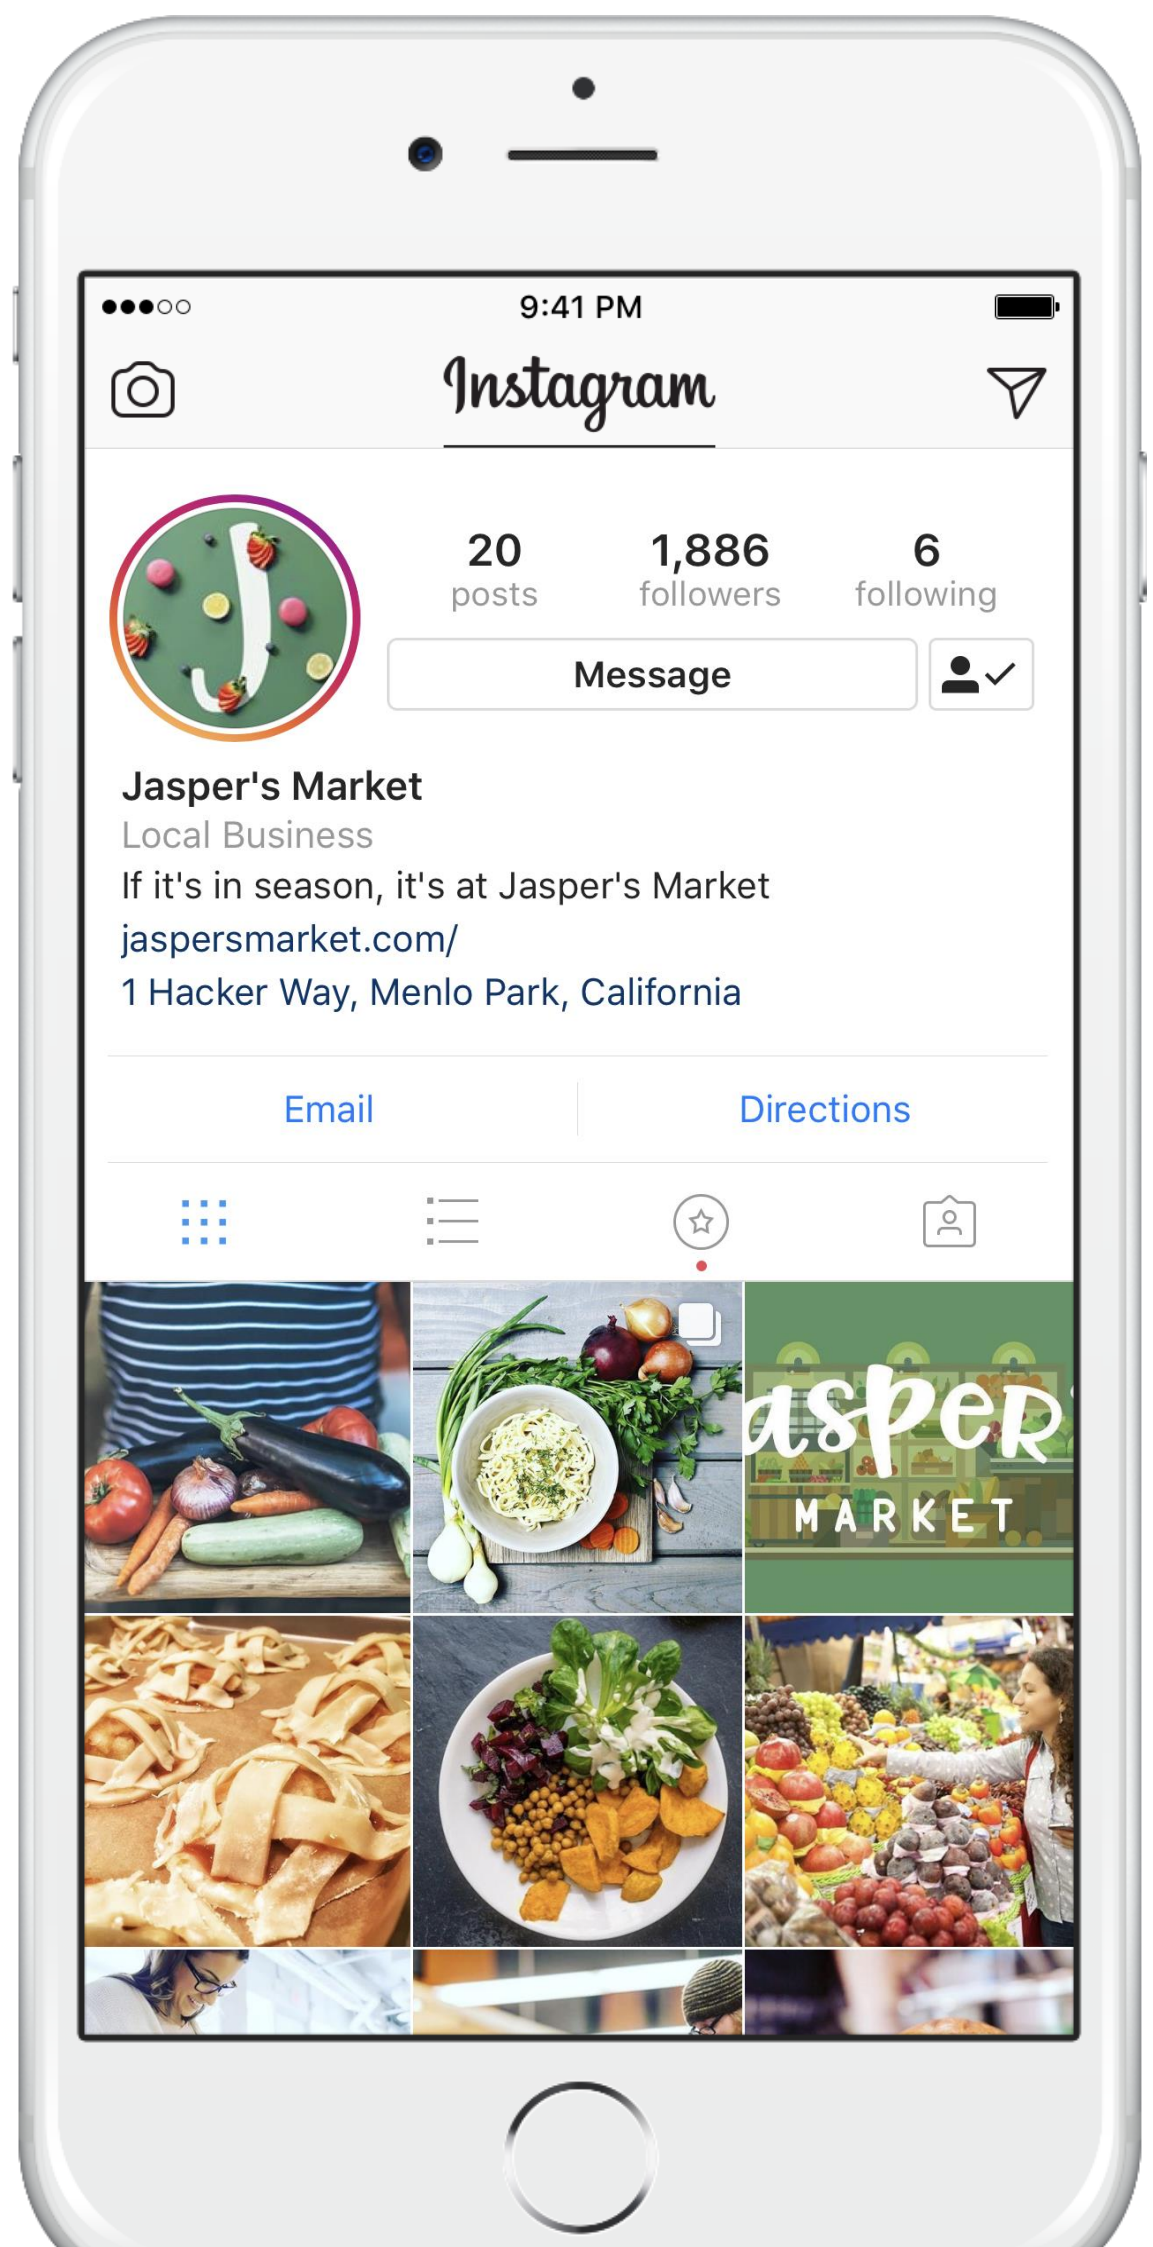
9:41 PM

Instagram

20 posts
1,886 followers
6 following

Message

Jasper's Market
Local Business
If it's in season, it's at Jasper's Market
jaspersmarket.com/
1 Hacker Way, Menlo Park, California

Email
Directions

asper
MARKET